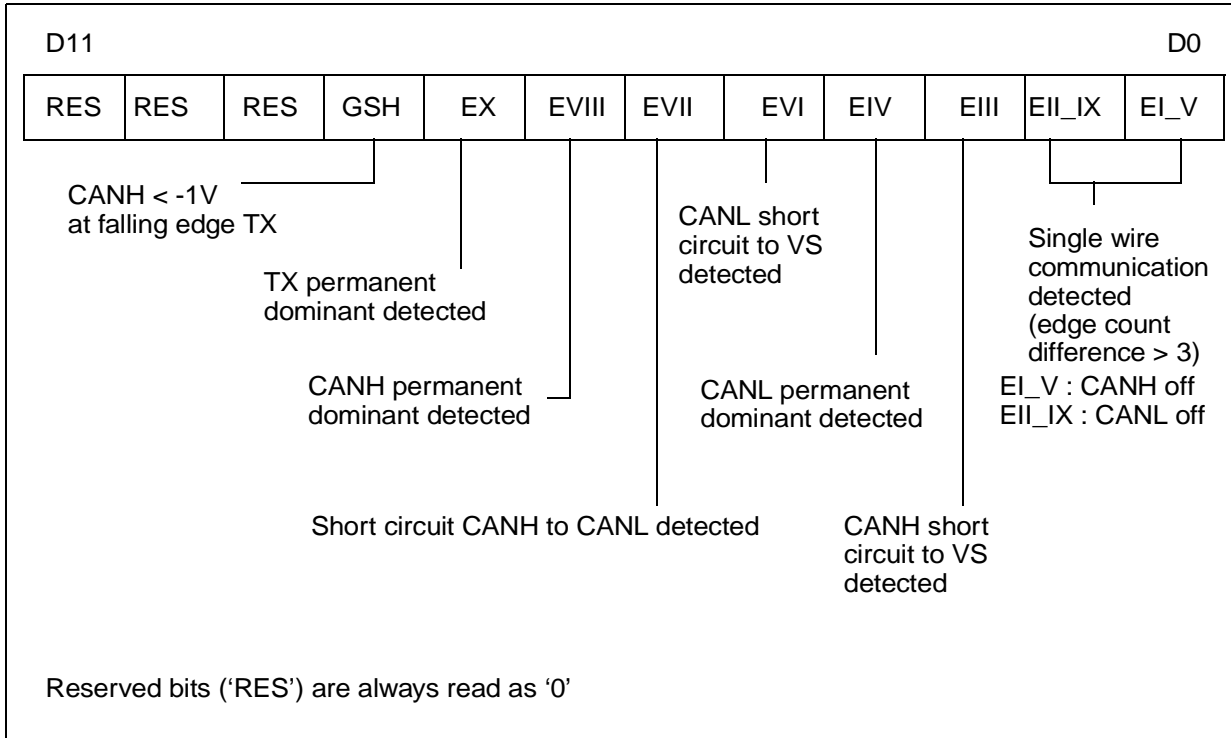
D11 D0

| RES | RES | RES | GSH | EX | EVIII | EVII | EVI | EIV | EIII | EII_IX | EI_V |
|---|---|---|---|---|---|---|---|---|---|---|---|

CANH < -1V at falling edge TX

TX permanent dominant detected

CANH permanent dominant detected

Short circuit CANH to CANL detected

CANL short circuit to VS detected

CANL permanent dominant detected

CANH short circuit to VS detected

Single wire communication detected (edge count difference > 3)
EI_V : CANH off
EII_IX : CANL off

Reserved bits ('RES') are always read as '0'